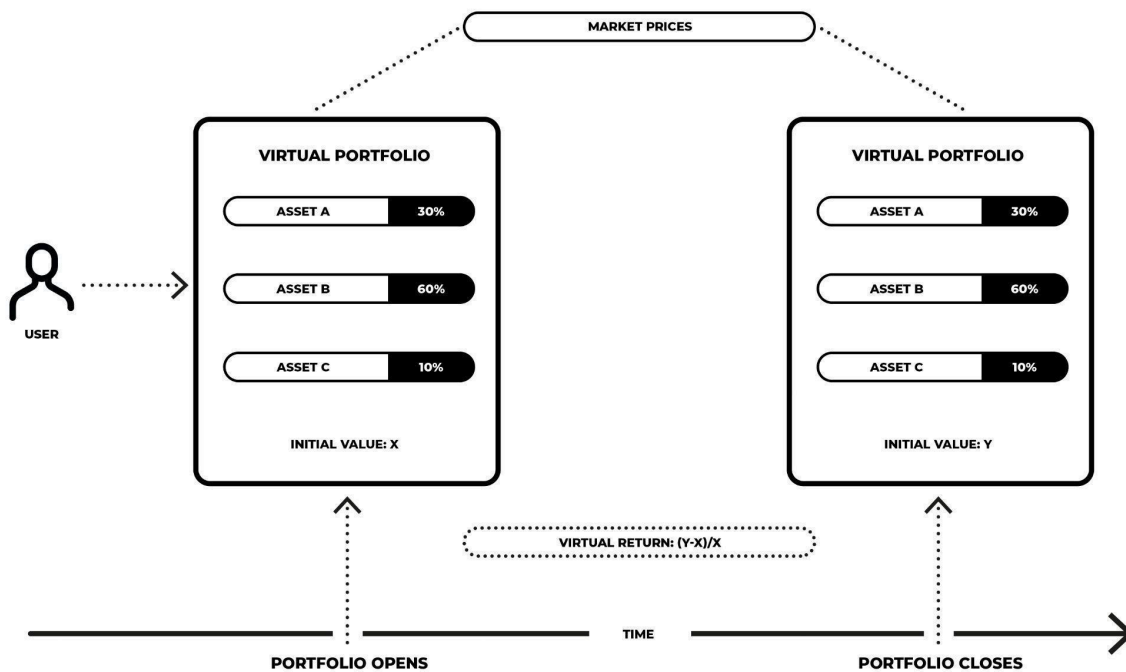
MARKET PRICES

USER

VIRTUAL PORTFOLIO

ASSET A 30%

ASSET B 60%

ASSET C 10%

INITIAL VALUE: X

VIRTUAL PORTFOLIO

ASSET A 30%

ASSET B 60%

ASSET C 10%

INITIAL VALUE: Y

VIRTUAL RETURN: (Y-X)/X

TIME

PORTFOLIO OPENS

PORTFOLIO CLOSES